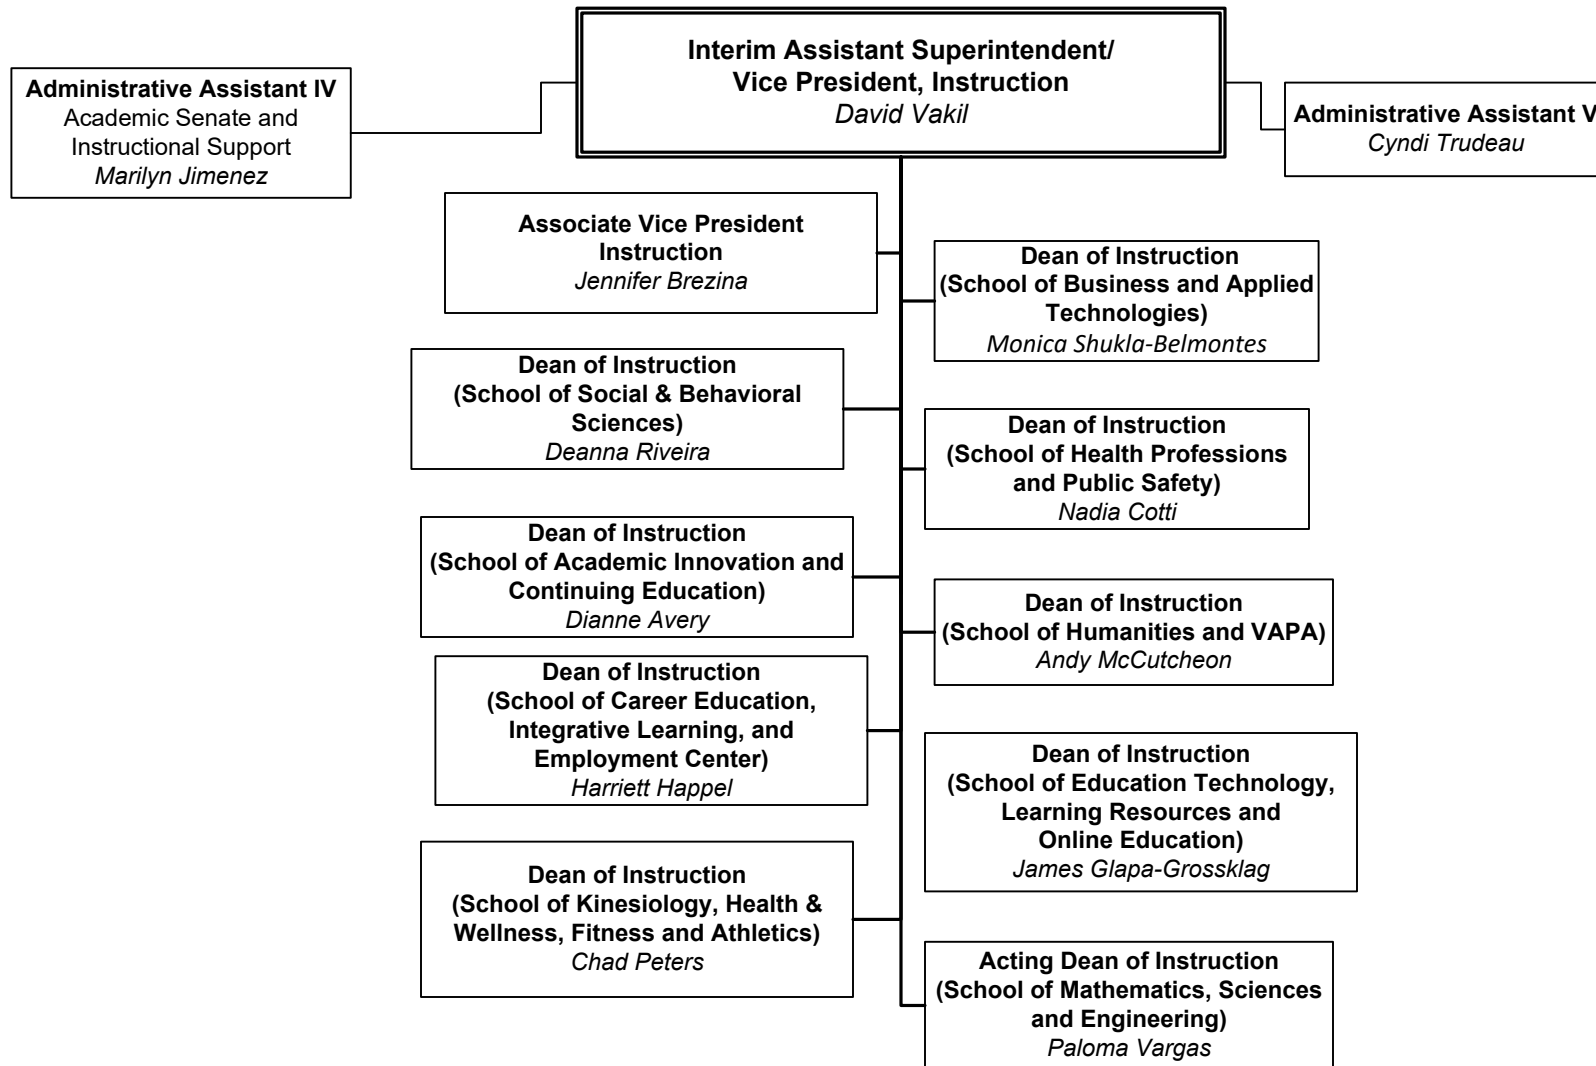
Interim Assistant Superintendent/
Vice President, Instruction
David Vakil

Administrative Assistant IV
Academic Senate and Instructional Support
Marilyn Jimenez

Administrative Assistant V
Cyndi Trudeau

Associate Vice President Instruction
Jennifer Brezina

Dean of Instruction
(School of Business and Applied Technologies)
Monica Shukla-Belmontes

Dean of Instruction
(School of Social & Behavioral Sciences)
Deanna Riveira

Dean of Instruction
(School of Health Professions and Public Safety)
Nadia Cotti

Dean of Instruction
(School of Academic Innovation and Continuing Education)
Dianne Avery

Dean of Instruction
(School of Humanities and VAPA)
Andy McCutcheon

Dean of Instruction
(School of Career Education, Integrative Learning, and Employment Center)
Harriett Happel

Dean of Instruction
(School of Education Technology, Learning Resources and Online Education)
James Glapa-Grossklag

Dean of Instruction
(School of Kinesiology, Health & Wellness, Fitness and Athletics)
Chad Peters

Acting Dean of Instruction
(School of Mathematics, Sciences and Engineering)
Paloma Vargas